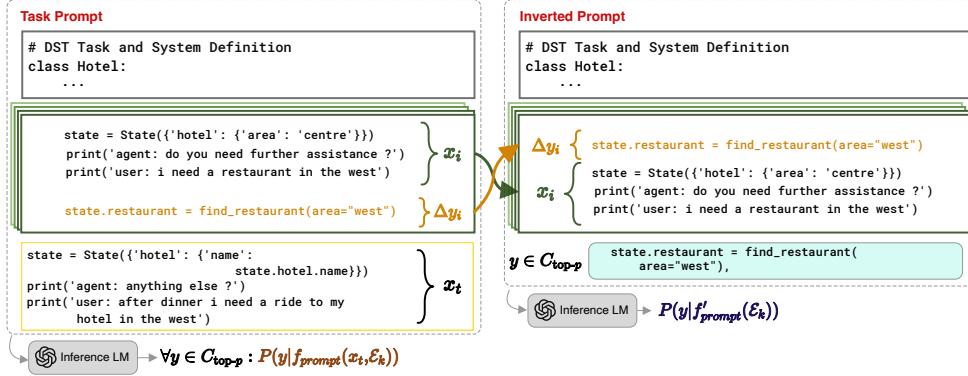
Task Prompt

# DST Task and System Definition
class Hotel:
    ...

state = State({'hotel': {'area': 'centre'}})
print('agent: do you need further assistance ?')
print('user: i need a restaurant in the west')

$x_i$

state.restaurant = find_restaurant(area="west")

$\Delta y_i$

state = State({'hotel': {'name':
                state.hotel.name}})
print('agent: anything else ?')
print('user: after dinner i need a ride to my
        hotel in the west')

$x_t$

Inference LM

$\forall y \in C_{top\text{-}p} : P(y|f_{prompt}(x_t, \mathcal{E}_k))$

Inverted Prompt

# DST Task and System Definition
class Hotel:
    ...

$\Delta y_i$

state.restaurant = find_restaurant(area="west")

$x_i$

state = State({'hotel': {'area': 'centre'}})
print('agent: do you need further assistance ?')
print('user: i need a restaurant in the west')

$y \in C_{top\text{-}p}$

state.restaurant = find_restaurant(
    area="west"),

Inference LM

$P(y|f'_{prompt}(\mathcal{E}_k))$